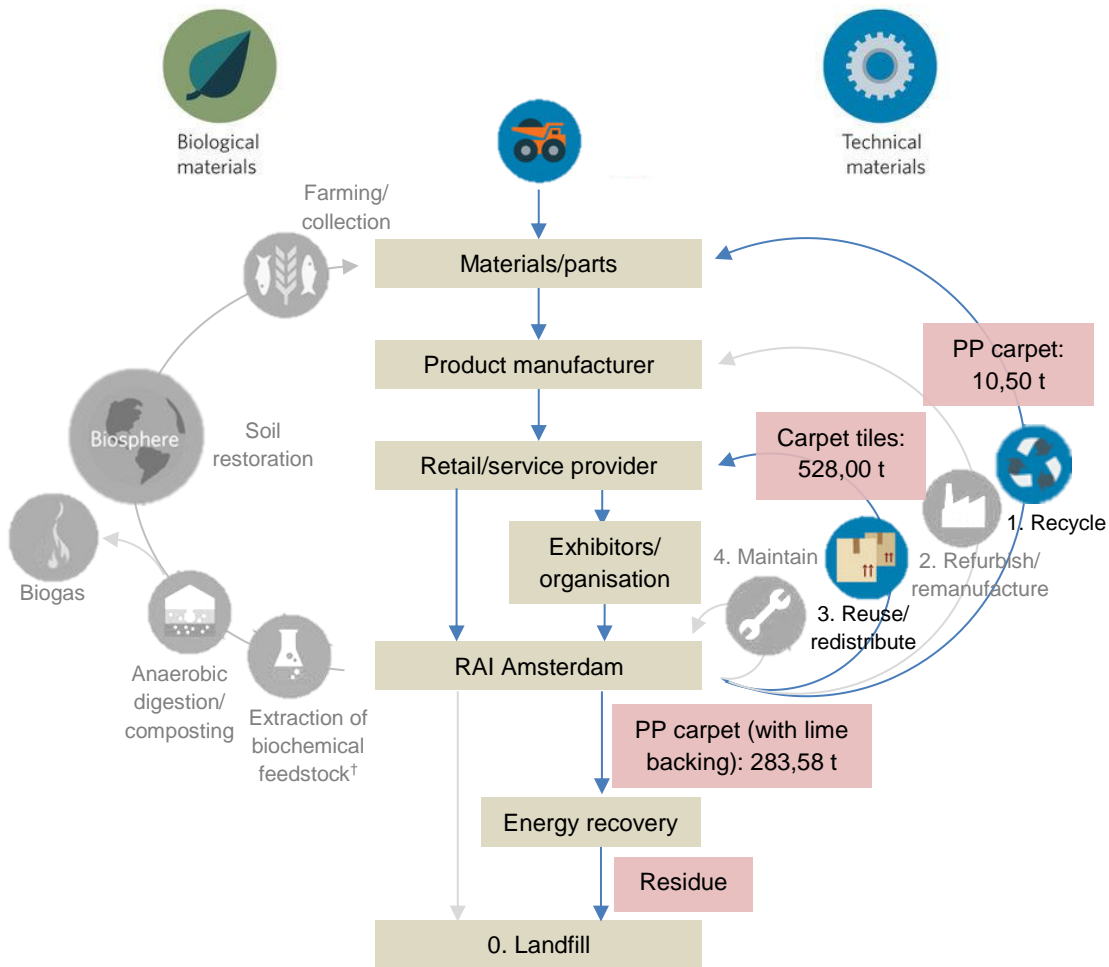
Biological materials

Technical materials

Farming/ collection

Materials/parts

Product manufacturer

PP carpet: 10,50 t

Biosphere

Soil restoration

Retail/service provider

Carpet tiles: 528,00 t

Biogas

Exhibitors/ organisation

4. Maintain

1. Recycle

2. Refurbish/ remanufacture

3. Reuse/ redistribute

Anaerobic digestion/ composting

Extraction of biochemical feedstock†

RAI Amsterdam

PP carpet (with lime backing): 283,58 t

Energy recovery

Residue

0. Landfill